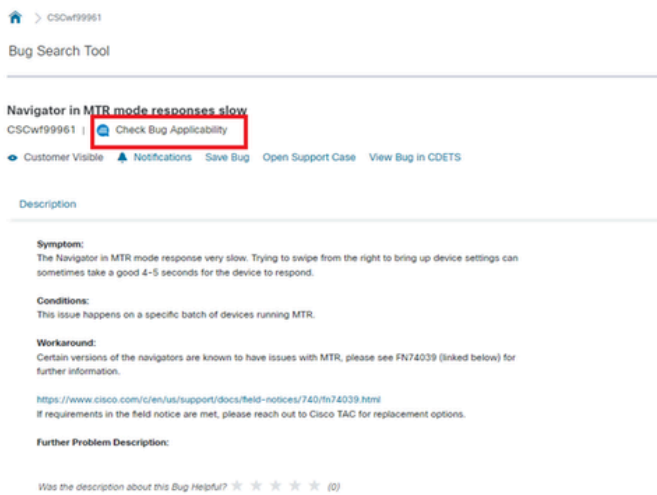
> CSCwf99961

Bug Search Tool

Navigator in MTR mode responses slow

CSCwf99961 | Check Bug Applicability

Customer Visible Notifications Save Bug Open Support Case View Bug in CDETS

Description

Symptom:
The Navigator in MTR mode response very slow. Trying to swipe from the right to bring up device settings can sometimes take a good 4-5 seconds for the device to respond.

Conditions:
This issue happens on a specific batch of devices running MTR.

Workaround:
Certain versions of the navigators are known to have issues with MTR, please see FN74039 (linked below) for further information.

https://www.cisco.com/c/en/us/support/docs/field-notices/740/fn74039.html
If requirements in the field notice are met, please reach out to Cisco TAC for replacement options.

Further Problem Description:

Was the description about this Bug Helpful? (0)